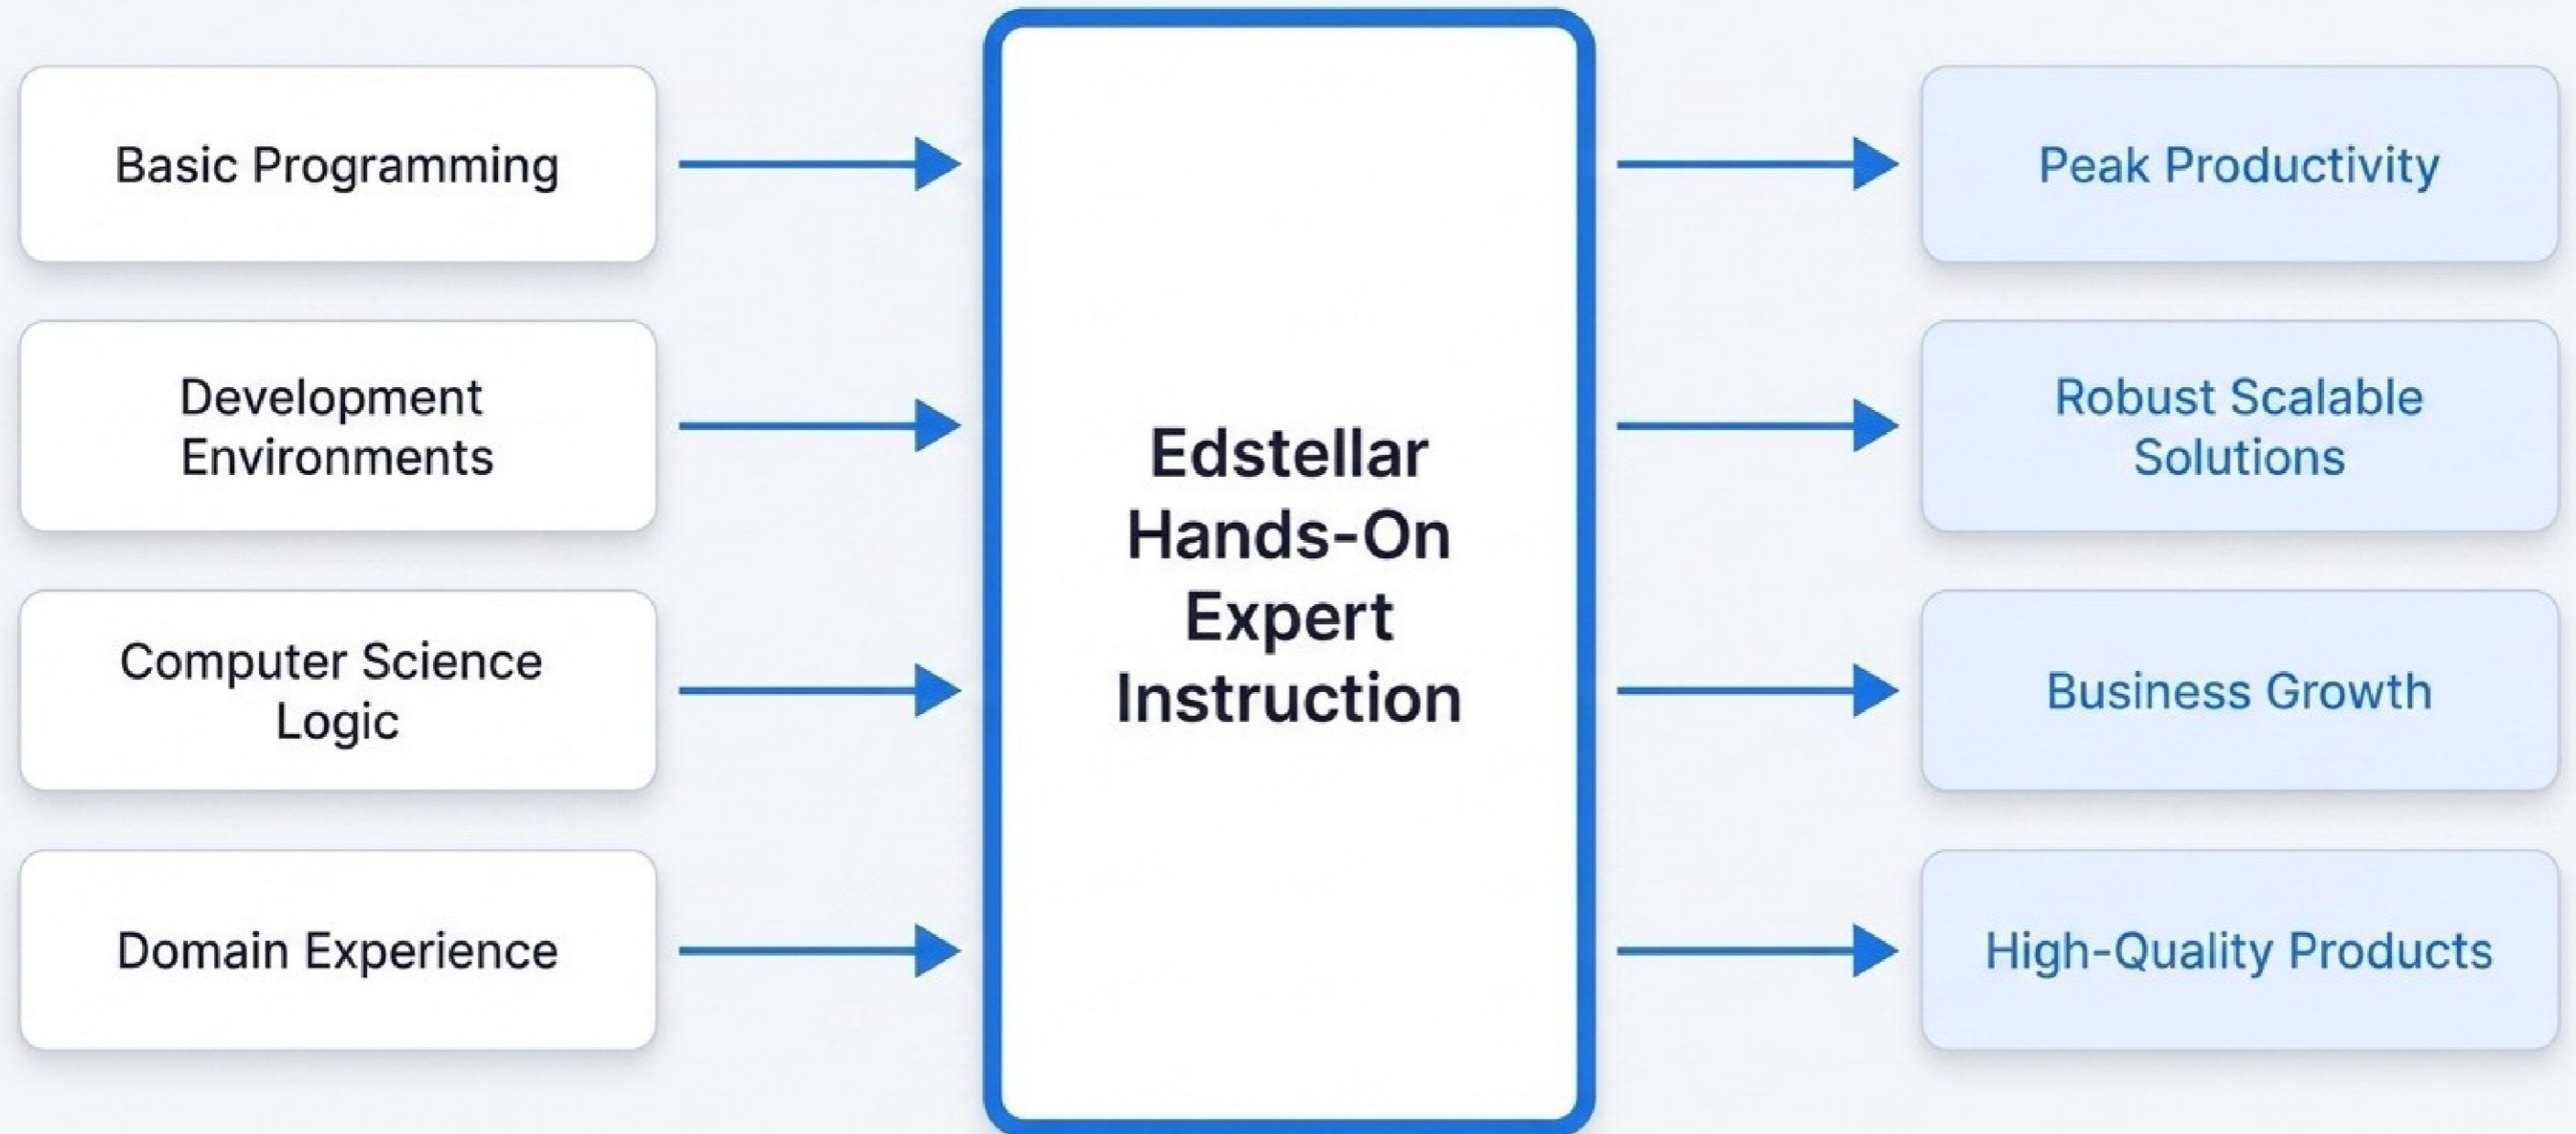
Basic Programming

Development Environments

Computer Science Logic

Domain Experience

Edstellar Hands-On Expert Instruction

Peak Productivity

Robust Scalable Solutions

Business Growth

High-Quality Products